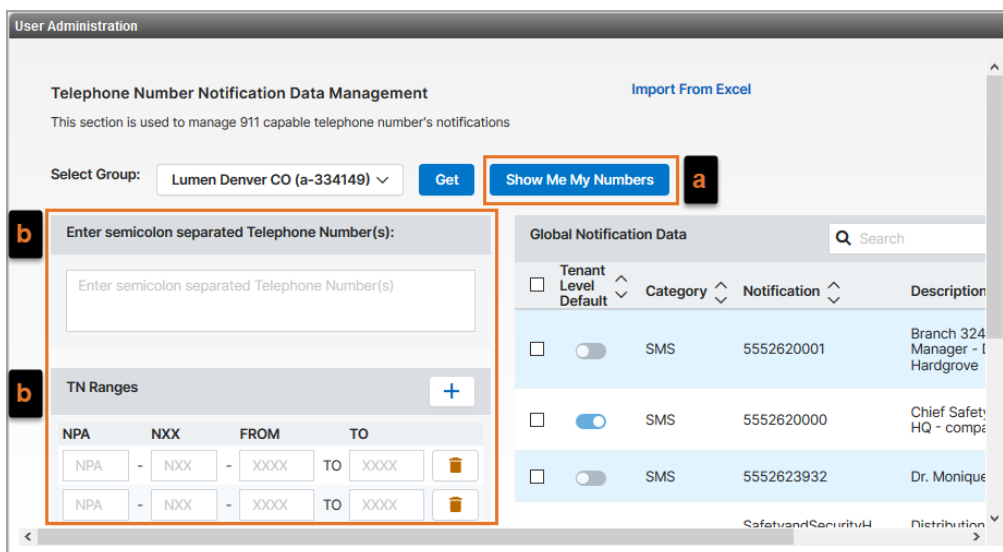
User Administration

Telephone Number Notification Data Management

Import From Excel

This section is used to manage 911 capable telephone number's notifications

Select Group: Lumen Denver CO (a-334149) Get Show Me My Numbers a

b Enter semicolon separated Telephone Number(s):

Enter semicolon separated Telephone Number(s)

b TN Ranges +

| NPA | NXX | FROM | TO |
|---|---|---|---|
| NPA - | NXX - | XXXX | TO XXXX |
| NPA - | NXX - | XXXX | TO XXXX |

Global Notification Data

Search

| | Tenant Level Default | Category | Notification | Description |
|---|---|---|---|---|
| | | SMS | 5552620001 | Branch 324 Manager - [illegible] Hardgrove |
| | | SMS | 5552620000 | Chief Safety HQ - compa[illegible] |
| | | SMS | 5552623932 | Dr. Monique |
| | | | SafetyandSecurityH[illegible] | Distribution |